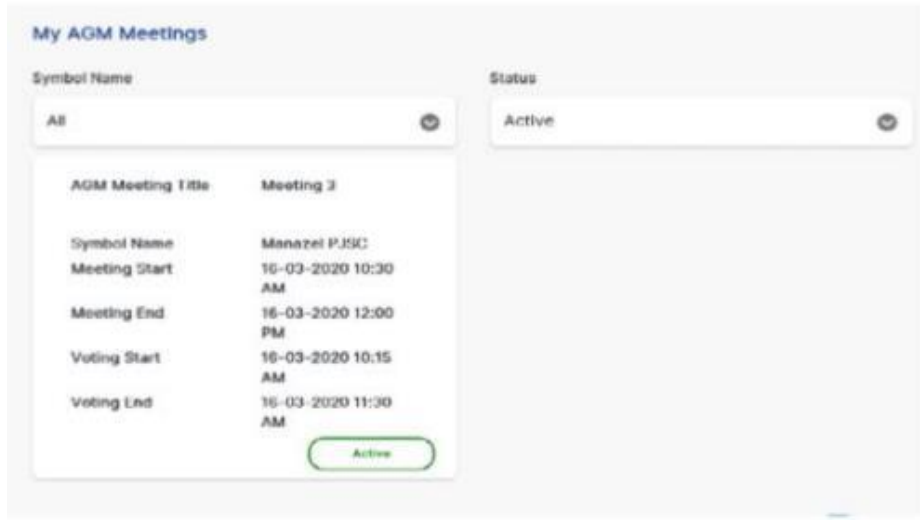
My AGM Meetings

Symbol Name

All

Status

Active

| AGM Meeting Title | Meeting 3 |
|---|---|
| Symbol Name | Manazel PJSC |
| Meeting Start | 16-03-2020 10:30 AM |
| Meeting End | 16-03-2020 12:00 PM |
| Voting Start | 16-03-2020 10:15 AM |
| Voting End | 16-03-2020 11:30 AM |

Active